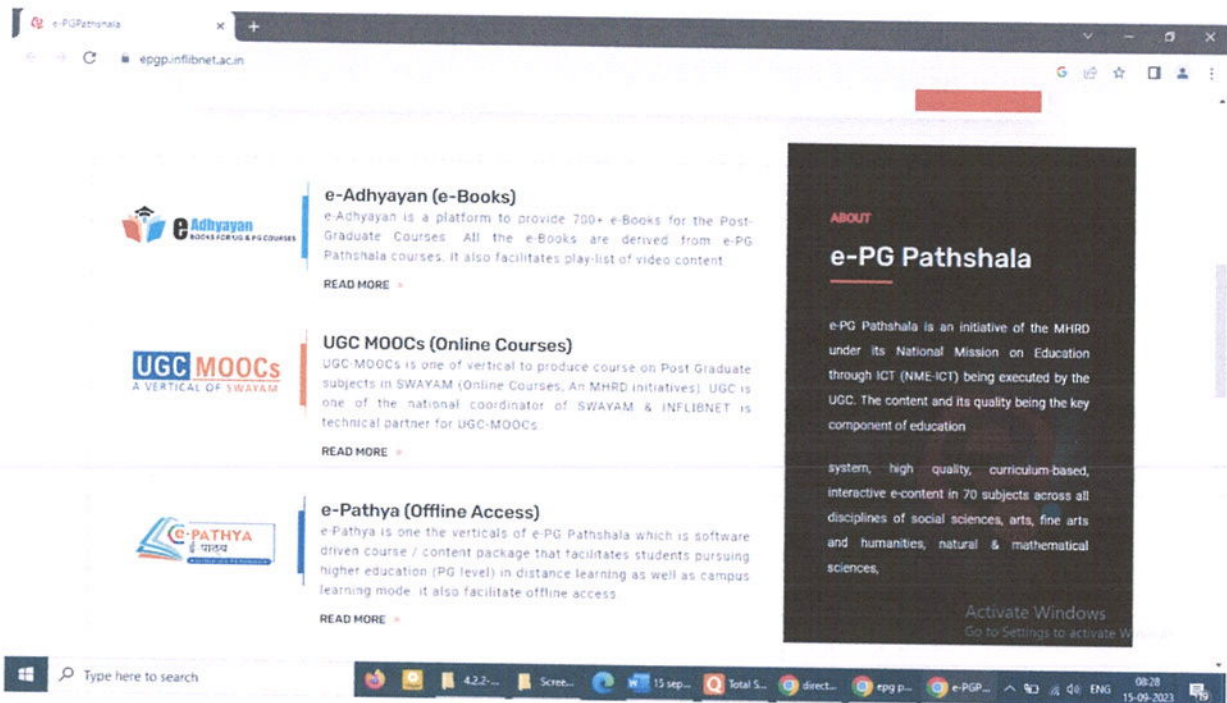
e-PGPathshala
epgp.inflibnet.ac.in

e-Adhyayan
BOOKS FOR UG & PG COURSES

e-Adhyayan (e-Books)
e-Adhyayan is a platform to provide 700+ e-Books for the Post-Graduate Courses. All the e-Books are derived from e-PG Pathshala courses. It also facilitates play-list of video content.
READ MORE »

UGC MOOCs
A VERTICAL OF SWAYAM

UGC MOOCs (Online Courses)
UGC-MOOCs is one of vertical to produce course on Post Graduate subjects in SWAYAM (Online Courses, An MHRD initiatives). UGC is one of the national coordinator of SWAYAM & INFLIBNET is technical partner for UGC-MOOCs.
READ MORE »

e-PATHYA
ई-पाठ्य

e-Pathya (Offline Access)
e-Pathya is one the verticals of e-PG Pathshala which is software driven course / content package that facilitates students pursuing higher education (PG level) in distance learning as well as campus learning mode. It also facilitate offline access.
READ MORE »

ABOUT
e-PG Pathshala

e-PG Pathshala is an initiative of the MHRD under its National Mission on Education through ICT (NME-ICT) being executed by the UGC. The content and its quality being the key component of education

system, high quality, curriculum-based, interactive e-content in 70 subjects across all disciplines of social sciences, arts, fine arts and humanities, natural & mathematical sciences,

Activate Windows
Go to Settings to activate Windows.

Type here to search
4.2.2-...
Scree...
15 sep...
Total S...
direct...
epg p...
e-PGP...
ENG
08:28
15-09-2023